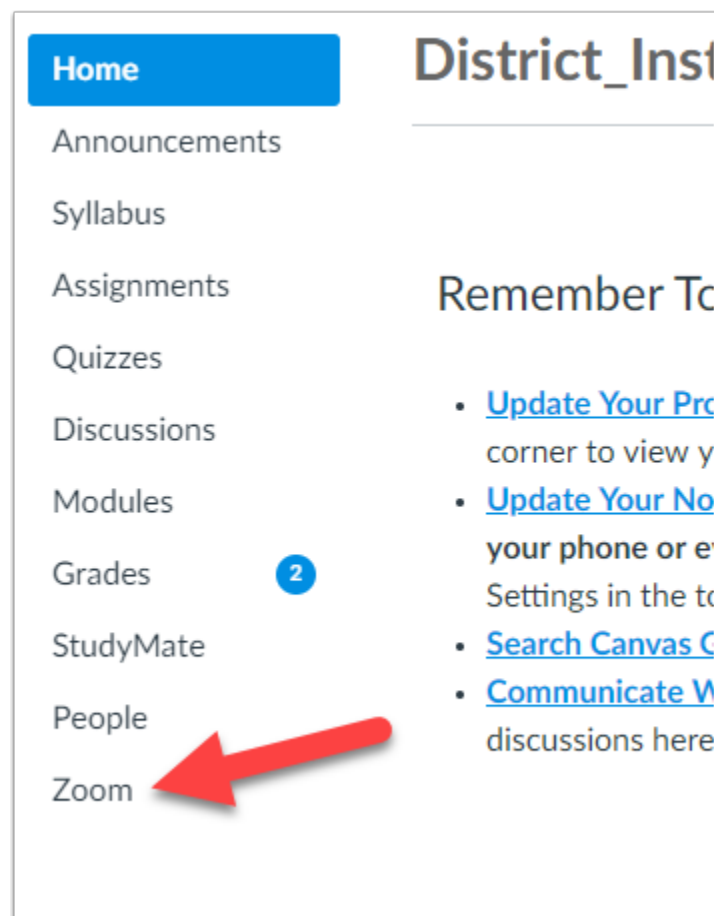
Home
Announcements
Syllabus
Assignments
Quizzes
Discussions
Modules
Grades 2
StudyMate
People
Zoom

District_Inst

Remember To

- Update Your Pro corner to view y
- Update Your No your phone or e Settings in the to
- Search Canvas C
- Communicate W discussions here